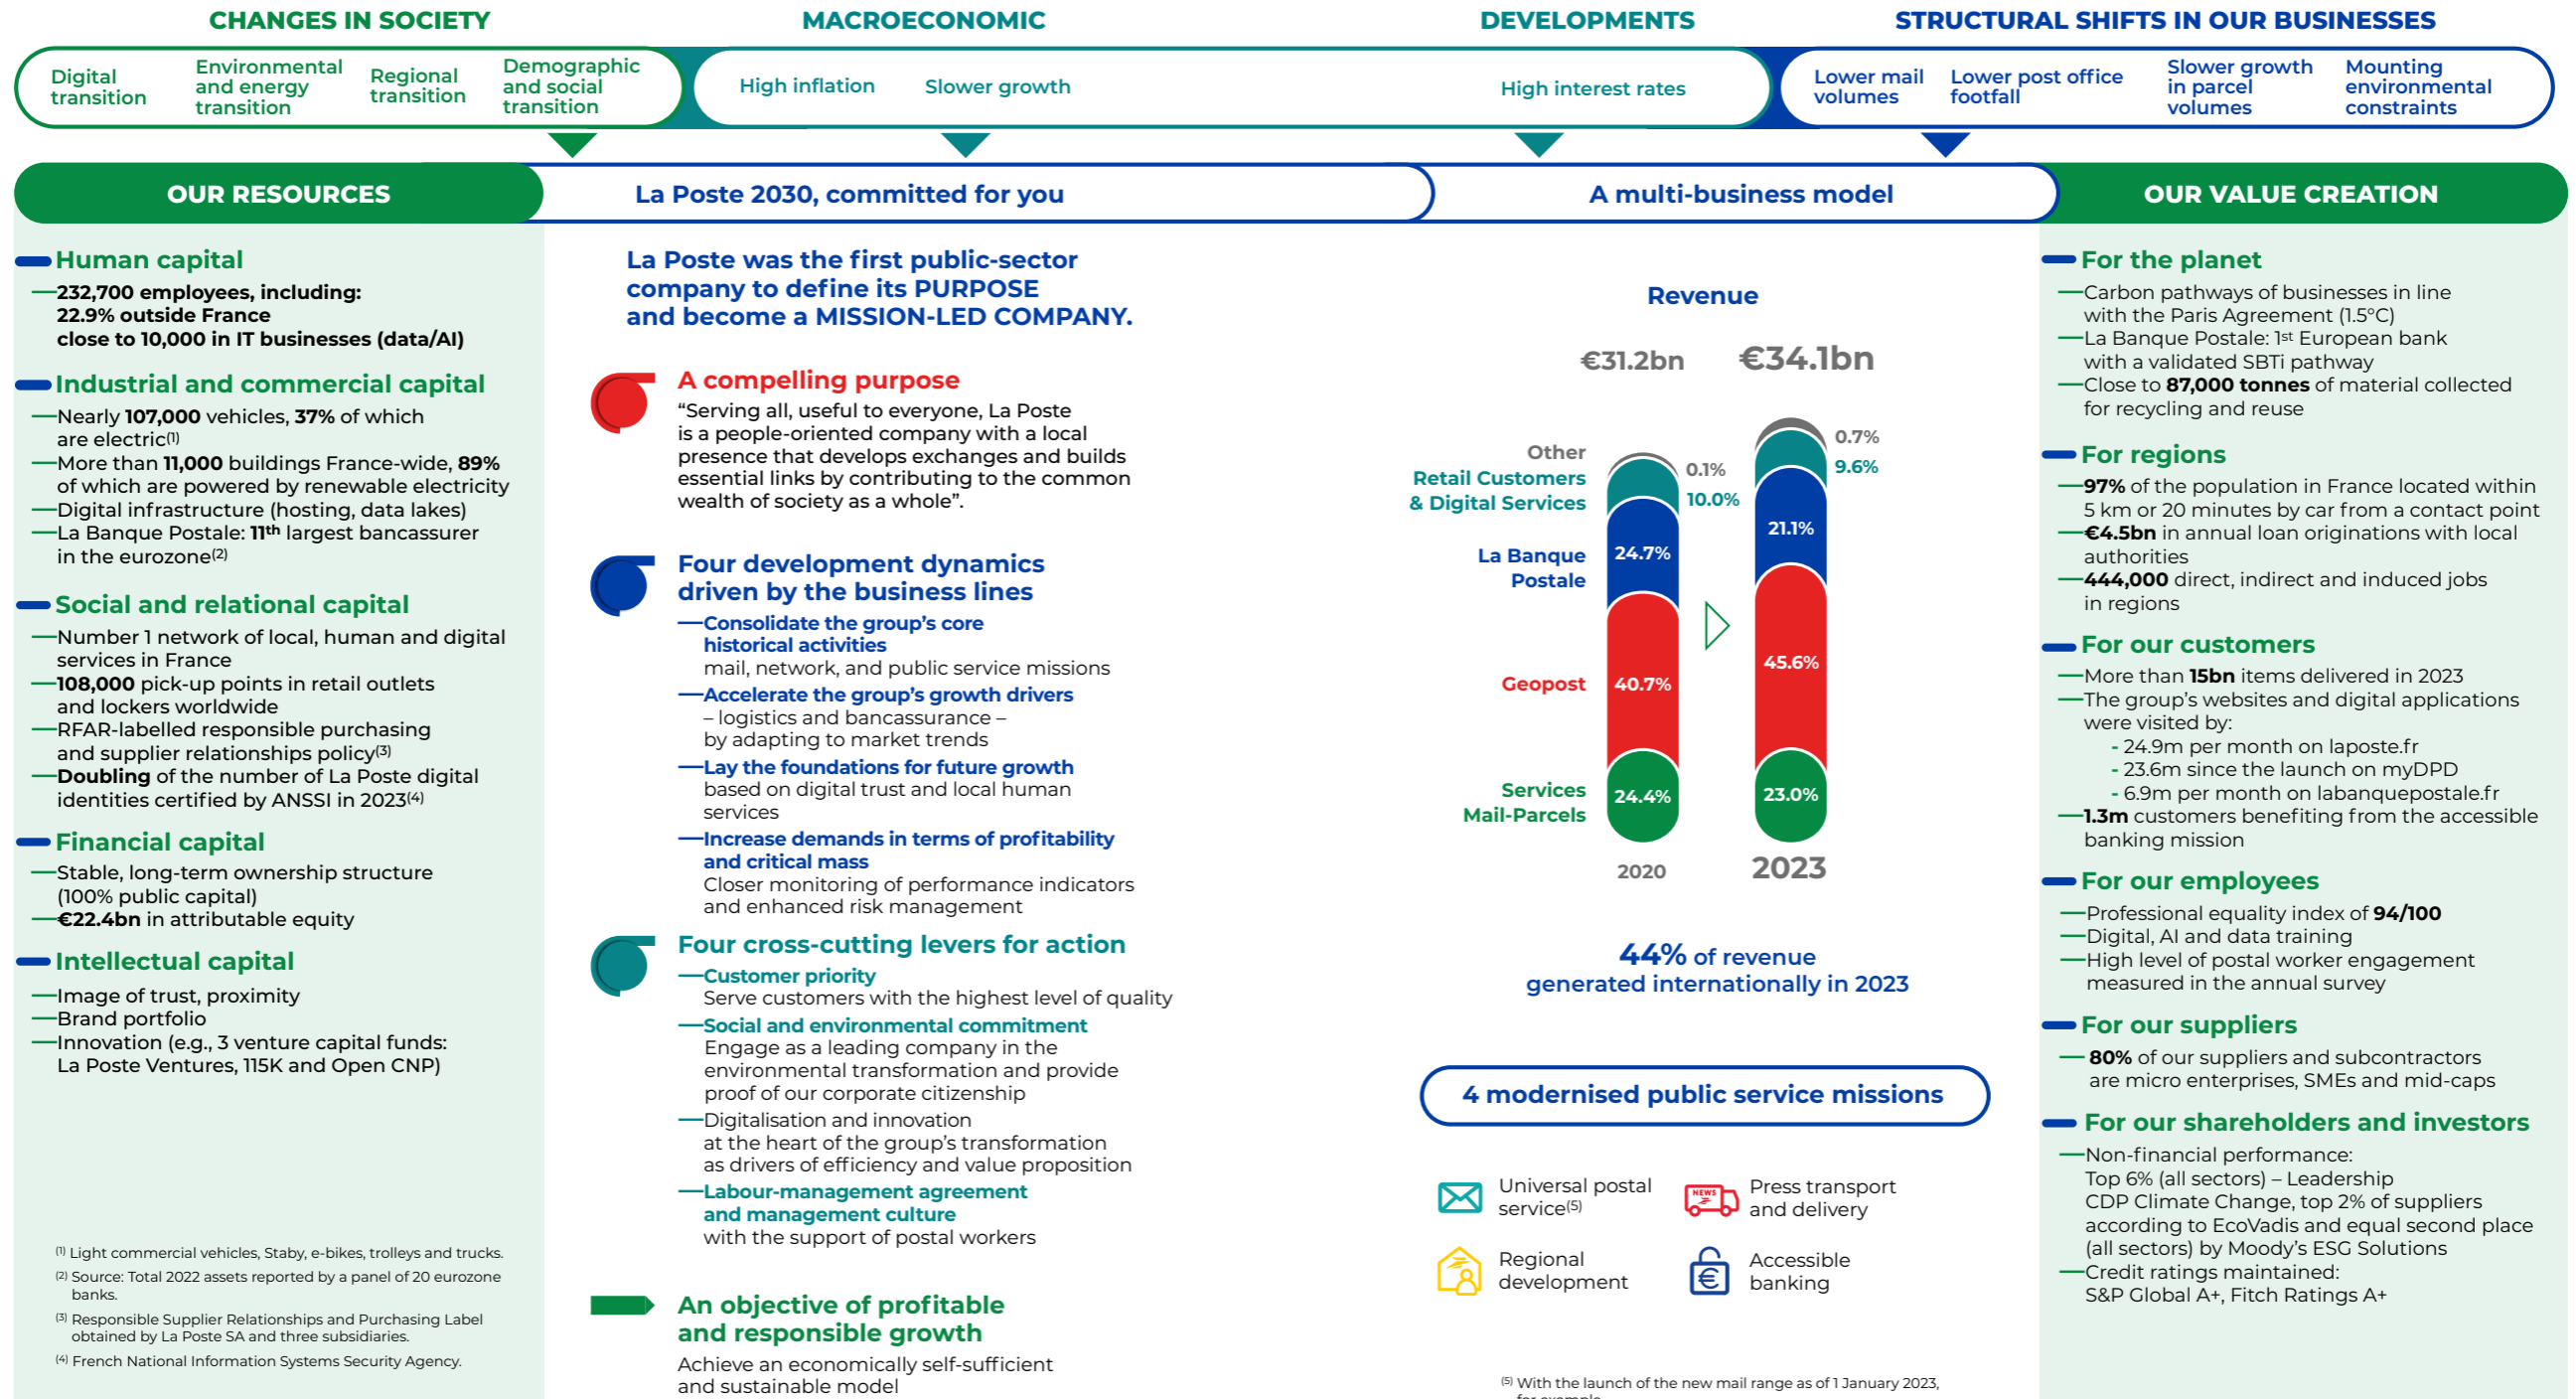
CHANGES IN SOCIETY
MACROECONOMIC
DEVELOPMENTS
STRUCTURAL SHIFTS IN OUR BUSINESSES

Digital transition
Environmental and energy transition
Regional transition
Demographic and social transition
High inflation
Slower growth
High interest rates
Lower mail volumes
Lower post office footfall
Slower growth in parcel volumes
Mounting environmental constraints

OUR RESOURCES
La Poste 2030, committed for you
A multi-business model
OUR VALUE CREATION

Human capital
—232,700 employees, including: 22.9% outside France close to 10,000 in IT businesses (data/AI)

Industrial and commercial capital
—Nearly 107,000 vehicles, 37% of which are electric$^{(1)}$
—More than 11,000 buildings France-wide, 89% of which are powered by renewable electricity
—Digital infrastructure (hosting, data lakes)
—La Banque Postale: 11$^{th}$ largest bancassurer in the eurozone$^{(2)}$

Social and relational capital
—Number 1 network of local, human and digital services in France
—108,000 pick-up points in retail outlets and lockers worldwide
—RFAR-labelled responsible purchasing and supplier relationships policy$^{(3)}$
—Doubling of the number of La Poste digital identities certified by ANSSI in 2023$^{(4)}$

Financial capital
—Stable, long-term ownership structure (100% public capital)
—€22.4bn in attributable equity

Intellectual capital
—Image of trust, proximity
—Brand portfolio
—Innovation (e.g., 3 venture capital funds: La Poste Ventures, 115K and Open CNP)

$^{(1)}$ Light commercial vehicles, Staby, e-bikes, trolleys and trucks.
$^{(2)}$ Source: Total 2022 assets reported by a panel of 20 eurozone banks.
$^{(3)}$ Responsible Supplier Relationships and Purchasing Label obtained by La Poste SA and three subsidiaries.
$^{(4)}$ French National Information Systems Security Agency.

La Poste was the first public-sector company to define its PURPOSE and become a MISSION-LED COMPANY.

A compelling purpose
“Serving all, useful to everyone, La Poste is a people-oriented company with a local presence that develops exchanges and builds essential links by contributing to the common wealth of society as a whole”.

Four development dynamics driven by the business lines
—Consolidate the group’s core historical activities
mail, network, and public service missions
—Accelerate the group’s growth drivers
– logistics and bancassurance – by adapting to market trends
—Lay the foundations for future growth
based on digital trust and local human services
—Increase demands in terms of profitability and critical mass
Closer monitoring of performance indicators and enhanced risk management

Four cross-cutting levers for action
—Customer priority
Serve customers with the highest level of quality
—Social and environmental commitment
Engage as a leading company in the environmental transformation and provide proof of our corporate citizenship
—Digitalisation and innovation
at the heart of the group’s transformation as drivers of efficiency and value proposition
—Labour-management agreement and management culture
with the support of postal workers

An objective of profitable and responsible growth
Achieve an economically self-sufficient and sustainable model

Revenue
€31.2bn €34.1bn
Other
Retail Customers & Digital Services
La Banque Postale
Geopost
Services Mail-Parcels
0.1% 10.0% 24.7% 40.7% 24.4%
0.7% 9.6% 21.1% 45.6% 23.0%
2020 2023

44% of revenue generated internationally in 2023

4 modernised public service missions
Universal postal service$^{(5)}$
Press transport and delivery
Regional development
Accessible banking

$^{(5)}$ With the launch of the new mail range as of 1 January 2023, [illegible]

For the planet
—Carbon pathways of businesses in line with the Paris Agreement (1.5°C)
—La Banque Postale: 1$^{st}$ European bank with a validated SBTi pathway
—Close to 87,000 tonnes of material collected for recycling and reuse

For regions
—97% of the population in France located within 5 km or 20 minutes by car from a contact point
—€4.5bn in annual loan originations with local authorities
—444,000 direct, indirect and induced jobs in regions

For our customers
—More than 15bn items delivered in 2023
—The group’s websites and digital applications were visited by:
- 24.9m per month on laposte.fr
- 23.6m since the launch on myDPD
- 6.9m per month on labanquepostale.fr
—1.3m customers benefiting from the accessible banking mission

For our employees
—Professional equality index of 94/100
—Digital, AI and data training
—High level of postal worker engagement measured in the annual survey

For our suppliers
— 80% of our suppliers and subcontractors are micro enterprises, SMEs and mid-caps

For our shareholders and investors
—Non-financial performance:
Top 6% (all sectors) – Leadership CDP Climate Change, top 2% of suppliers according to EcoVadis and equal second place (all sectors) by Moody’s ESG Solutions
—Credit ratings maintained:
S&P Global A+, Fitch Ratings A+